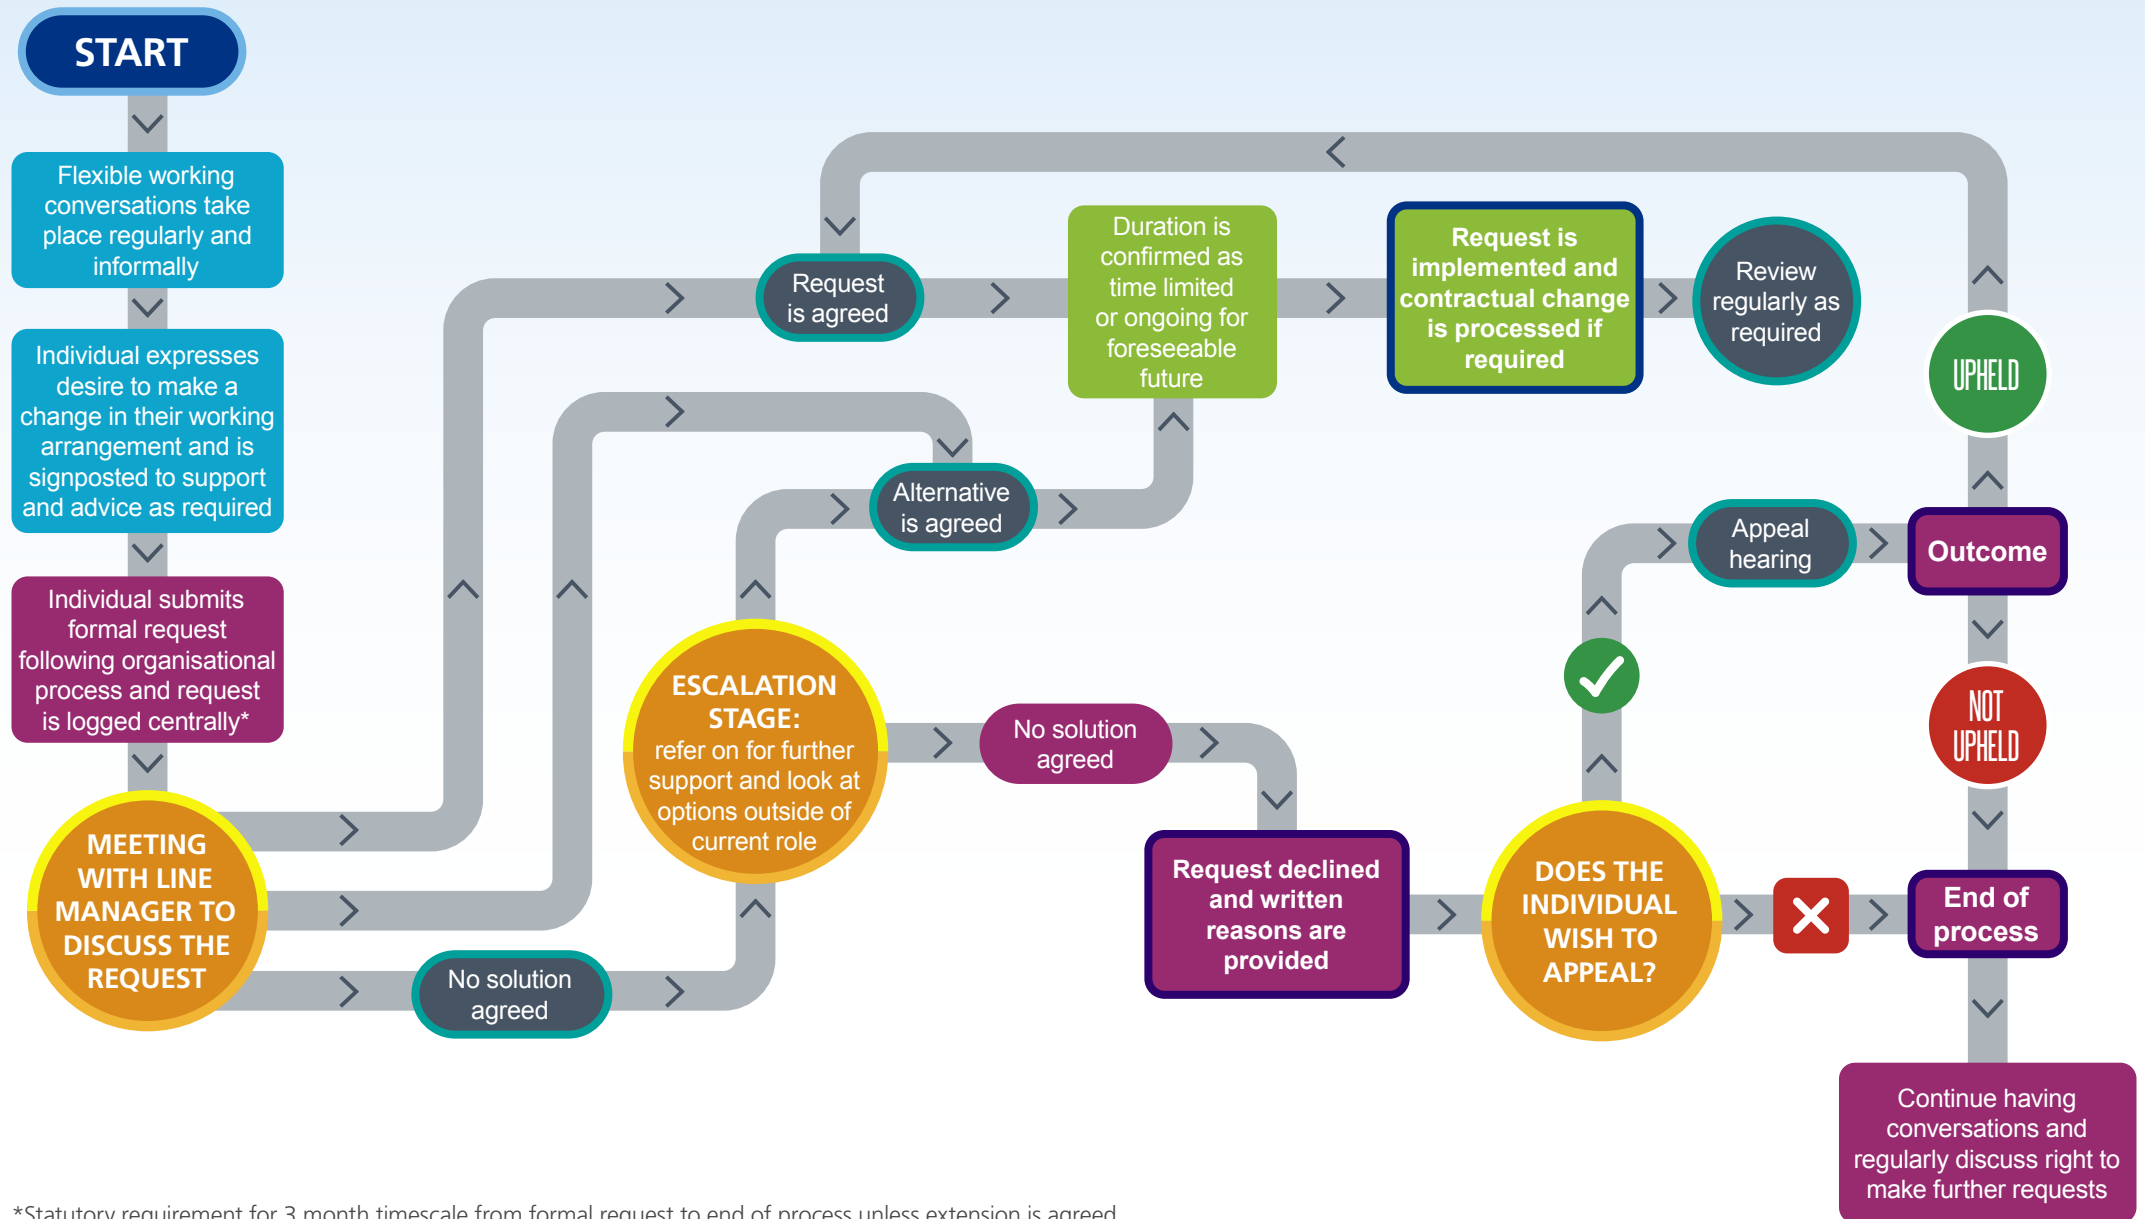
START

Flexible working conversations take place regularly and informally

Individual expresses desire to make a change in their working arrangement and is signposted to support and advice as required

Individual submits formal request following organisational process and request is logged centrally*

MEETING WITH LINE MANAGER TO DISCUSS THE REQUEST

No solution agreed

Request is agreed

Alternative is agreed

ESCALATION STAGE: refer on for further support and look at options outside of current role

No solution agreed

Duration is confirmed as time limited or ongoing for foreseeable future

Request is implemented and contractual change is processed if required

Review regularly as required

UPHELD

Appeal hearing

Outcome

NOT UPHELD

Request declined and written reasons are provided

DOES THE INDIVIDUAL WISH TO APPEAL?

End of process

Continue having conversations and regularly discuss right to make further requests

*Statutory requirement for 3 month timescale from formal request to end of process unless extension is agreed